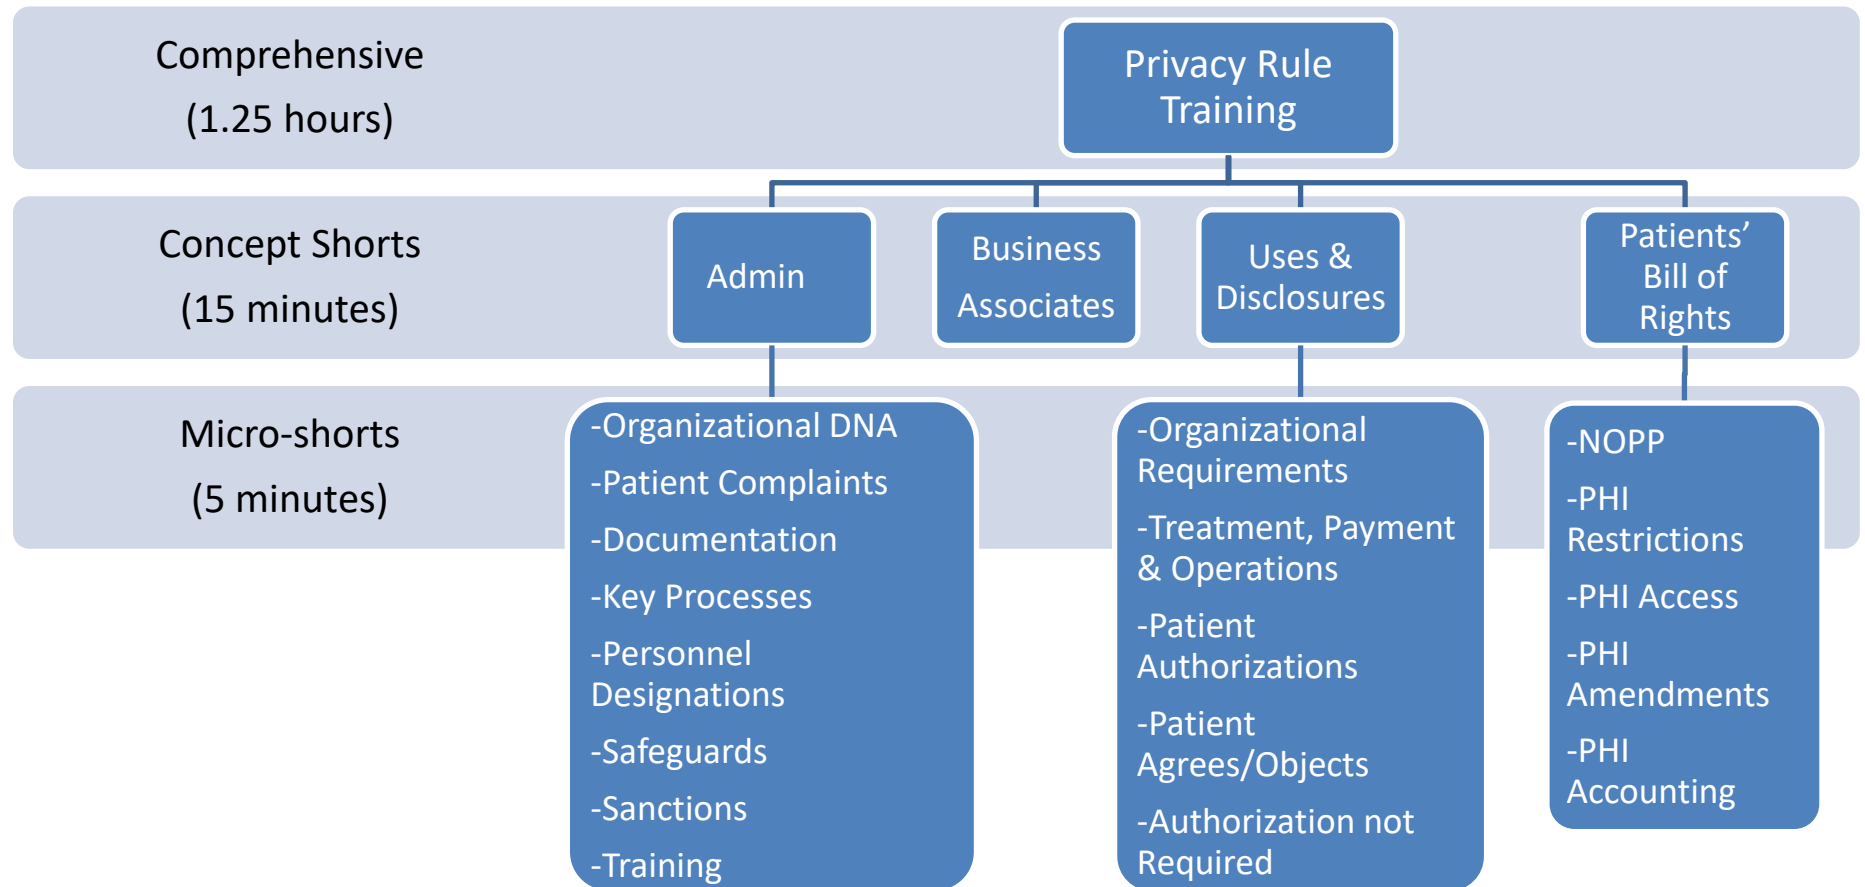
Comprehensive
(1.25 hours)

Privacy Rule Training

Concept Shorts
(15 minutes)

Admin

Business Associates

Uses & Disclosures

Patients' Bill of Rights

Micro-shorts
(5 minutes)

-Organizational DNA
-Patient Complaints
-Documentation
-Key Processes
-Personnel Designations
-Safeguards
-Sanctions
-Training

-Organizational Requirements
-Treatment, Payment & Operations
-Patient Authorizations
-Patient Agrees/Objects
-Authorization not Required

-NOPP
-PHI Restrictions
-PHI Access
-PHI Amendments
-PHI Accounting